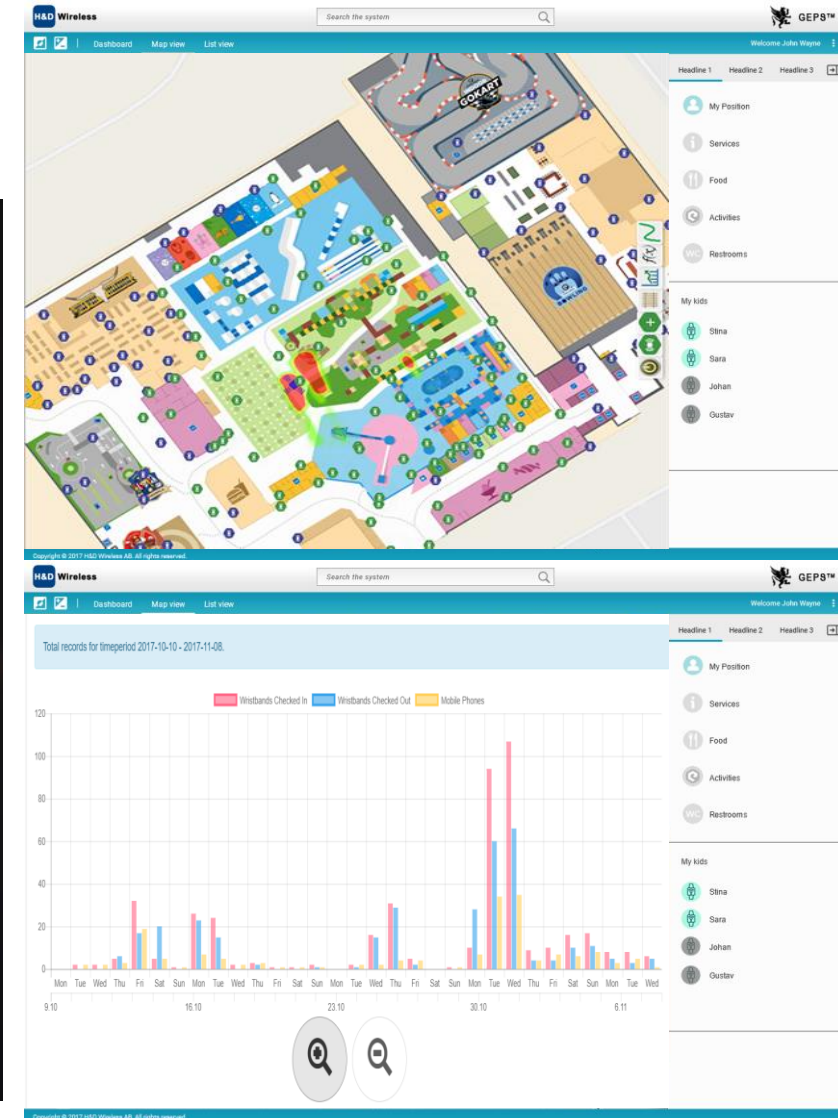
H&D Wireless

Search the system

GEPS™

Dashboard Map view List view

Welcome John Wayne

GOKART

Headline 1 Headline 2 Headline 3

My Position

Services

Food

Activities

Restrooms

My kids

Stina

Sara

Johan

Gustav

Copyright © 2017 H&D Wireless AB. All rights reserved.

H&D Wireless

Search the system

GEPS™

Dashboard Map view List view

Welcome John Wayne

Total records for timeperiod 2017-10-10 - 2017-11-08.

Wristbands Checked In Wristbands Checked Out Mobile Phones

120
100
80
60
40
20
0

Mon Tue Wed Thu Fri Sat Sun Mon Tue Wed Thu Fri Sat Sun Mon Tue Wed Thu Fri Sat Sun Mon Tue Wed Thu Fri Sat Sun Mon Tue Wed

9.10 16.10 23.10 30.10 6.11

Headline 1 Headline 2 Headline 3

My Position

Services

Food

Activities

Restrooms

My kids

Stina

Sara

Johan

Gustav

Copyright © 2017 H&D Wireless AB. All rights reserved.